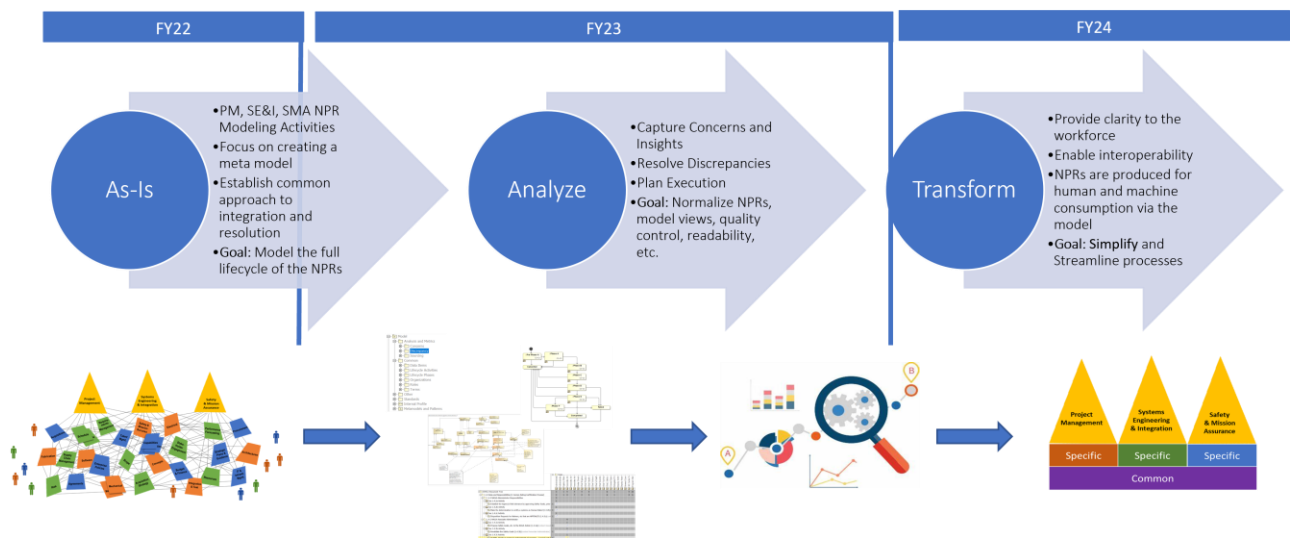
FY22

FY23

FY24

As-Is

•PM, SE&I, SMA NPR Modeling Activities
•Focus on creating a meta model
•Establish common approach to integration and resolution
•Goal: Model the full lifecycle of the NPRs

Analyze

•Capture Concerns and Insights
•Resolve Discrepancies
•Plan Execution
•Goal: Normalize NPRs, model views, quality control, readability, etc.

Transform

•Provide clarity to the workforce
•Enable interoperability
•NPRs are produced for human and machine consumption via the model
•Goal: Simplify and Streamline processes

Project Management

Systems Engineering & Integration

Safety & Mission Assurance

A

B

Project Management

Systems Engineering & Integration

Safety & Mission Assurance

Specific

Specific

Specific

Common